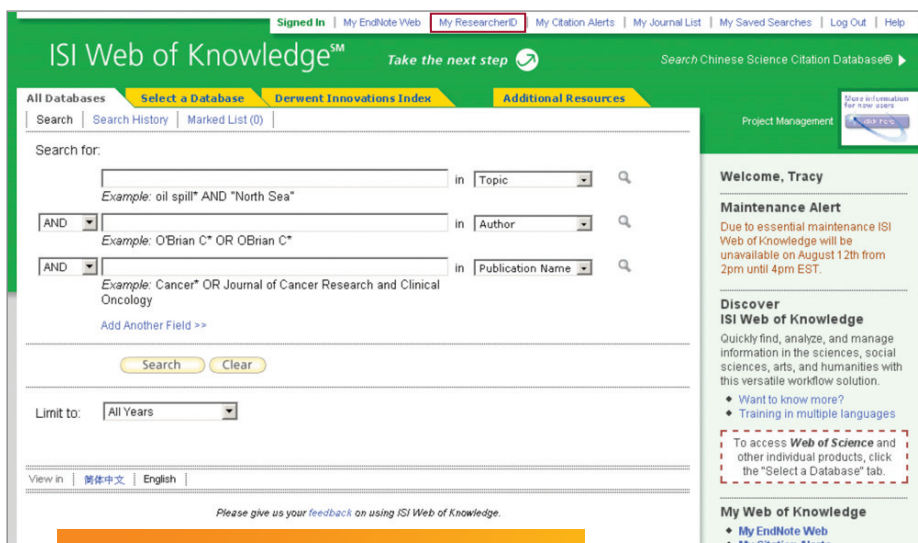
Signed In | My EndNote Web | My ResearcherID | My Citation Alerts | My Journal List | My Saved Searches | Log Out | Help

ISI Web of Knowledge℠

Take the next step

Search Chinese Science Citation Database®

All Databases | Select a Database | Derwent Innovations Index | Additional Resources

Search | Search History | Marked List (0)

Search for:

in Topic

Example: oil spill* AND "North Sea"

AND | in Author

Example: O'Brian C* OR OBrian C*

AND | in Publication Name

Example: Cancer* OR Journal of Cancer Research and Clinical Oncology

Add Another Field >>

Search | Clear

Limit to: All Years

View in | 简体中文 | English

Please give us your feedback on using ISI Web of Knowledge.

Project Management

More information for new users

Welcome, Tracy

Maintenance Alert

Due to essential maintenance ISI Web of Knowledge will be unavailable on August 12th from 2pm until 4pm EST.

Discover ISI Web of Knowledge

Quickly find, analyze, and manage information in the sciences, social sciences, arts, and humanities with this versatile workflow solution.

Want to know more?

Training in multiple languages

To access Web of Science and other individual products, click the "Select a Database" tab.

My Web of Knowledge

My EndNote Web

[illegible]